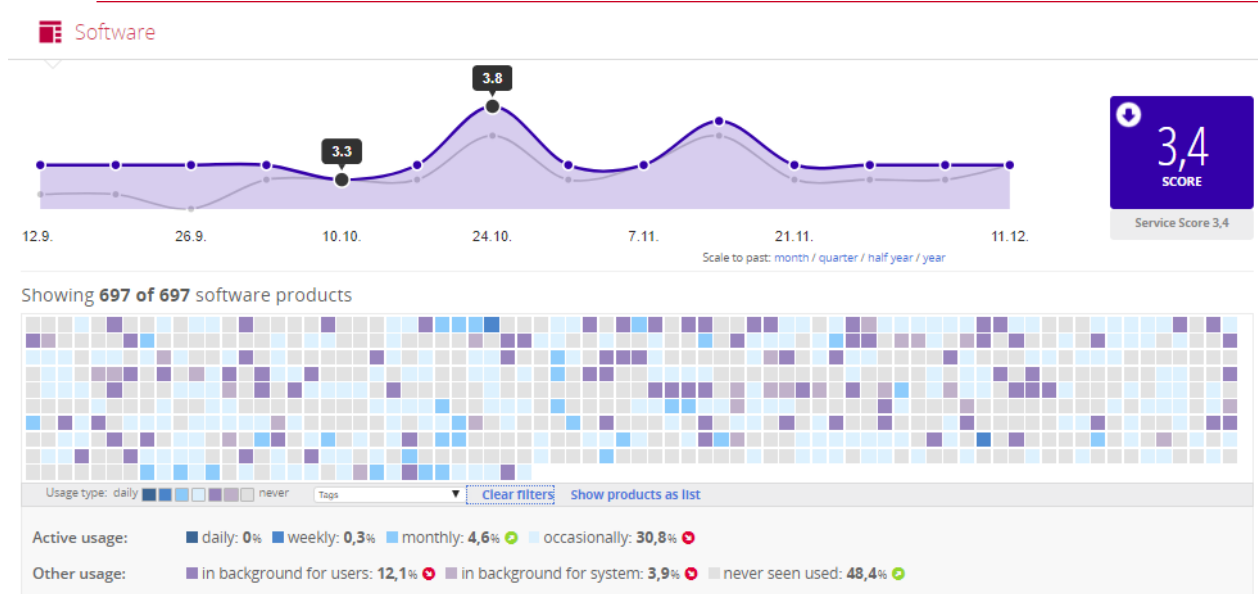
Software

3.8

3.3

3,4
SCORE

Service Score 3,4

12.9. 26.9. 10.10. 24.10. 7.11. 21.11. 11.12.

Scale to past: month / quarter / half year / year

Showing **697 of 697** software products

Usage type: daily never

Tags

Clear filters Show products as list

Active usage: daily: **0**% weekly: **0,3**% monthly: **4,6**% occasionally: **30,8**%

Other usage: in background for users: **12,1**% in background for system: **3,9**% never seen used: **48,4**%